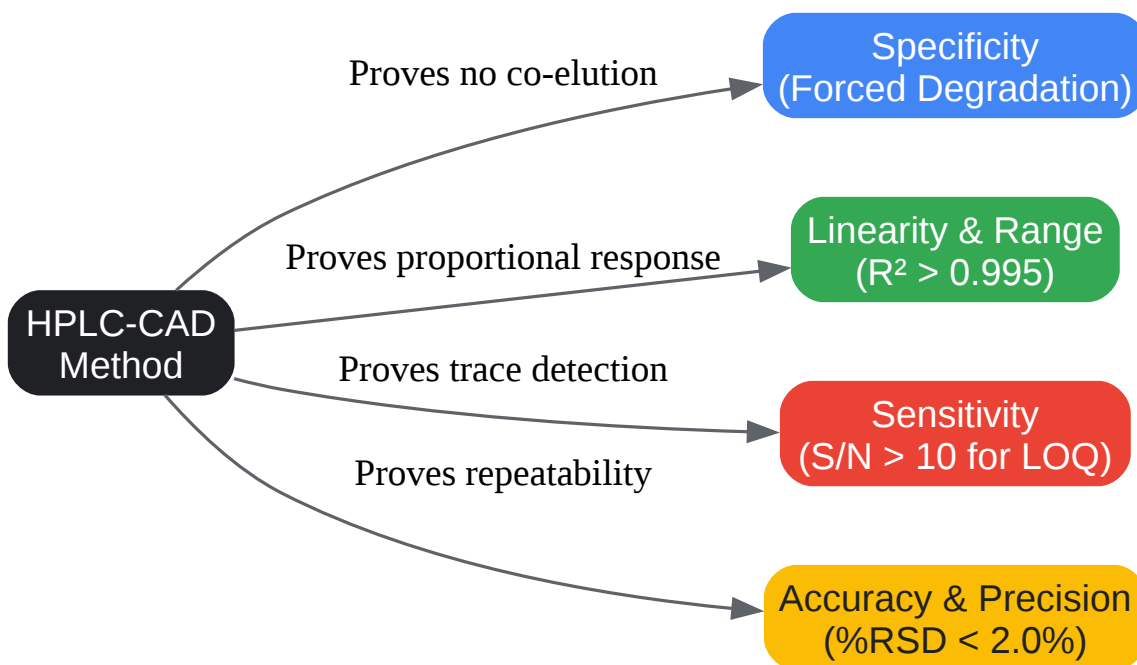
HPLC-CAD Method

Proves no co-elution

Specificity (Forced Degradation)

Proves proportional response

Linearity & Range ($R^2 > 0.995$)

Proves trace detection

Sensitivity (S/N > 10 for LOQ)

Proves repeatability

Accuracy & Precision (%RSD < 2.0%)